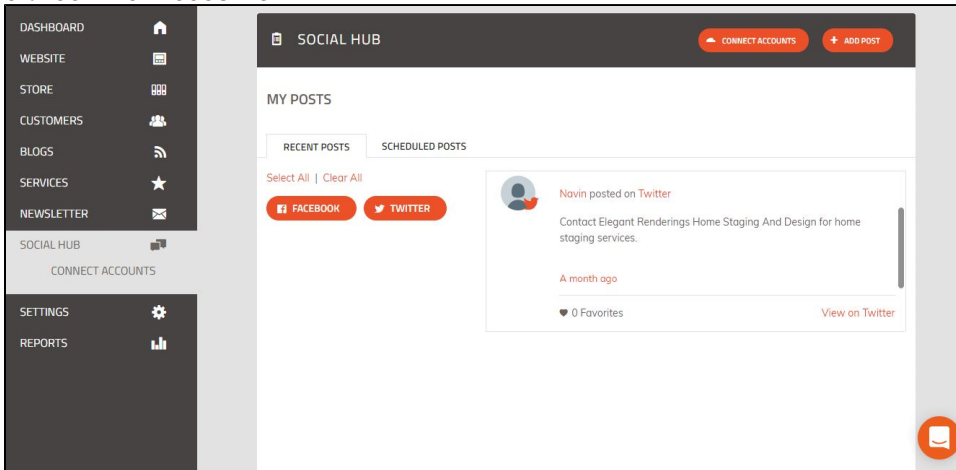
DASHBOARD
WEBSITE
STORE
CUSTOMERS
BLOGS
SERVICES
NEWSLETTER
SOCIAL HUB
CONNECT ACCOUNTS
SETTINGS
REPORTS

SOCIAL HUB

CONNECT ACCOUNTS

+ ADD POST

MY POSTS

RECENT POSTS

SCHEDULED POSTS

Select All | Clear All

FACEBOOK

TWITTER

Navin posted on Twitter

Contact Elegant Renderings Home Staging And Design for home staging services.

A month ago

0 Favorites

View on Twitter